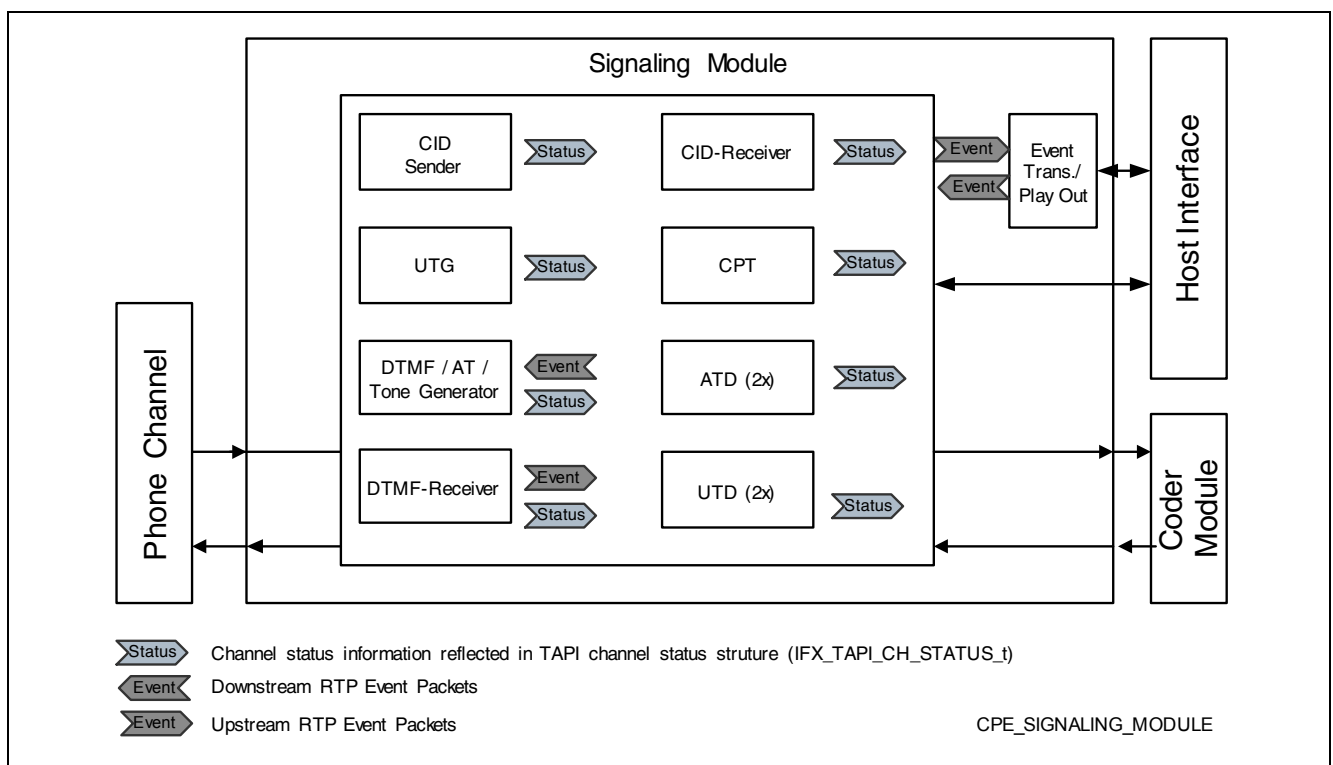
Signaling Module

CID Sender

Status

CID-Receiver

Status

Event

Event

Event Trans./ Play Out

Host Interface

UTG

Status

CPT

Status

Phone Channel

DTMF / AT / Tone Generator

Event

Status

ATD (2x)

Status

DTMF-Receiver

Event

Status

UTD (2x)

Status

Coder Module

Status Channel status information reflected in TAPI channel status struture (IFX_TAPI_CH_STATUS_t)

Event Downstream RTP Event Packets

Event Upstream RTP Event Packets

CPE_SIGNALING_MODULE